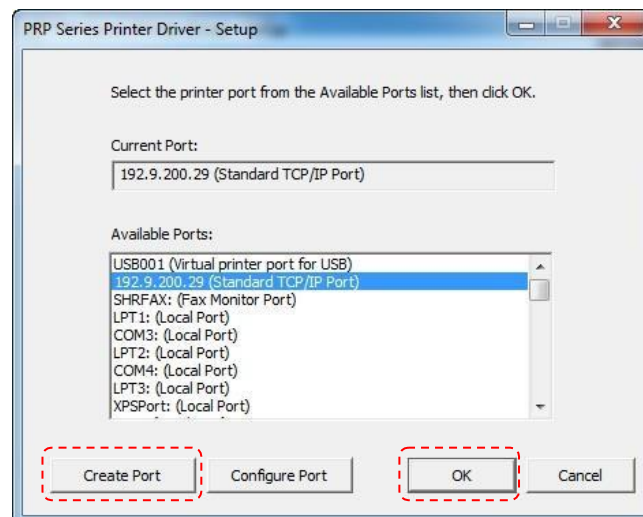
PRP Series Printer Driver - Setup

Select the printer port from the Available Ports list, then click OK.

Current Port:

192.9.200.29 (Standard TCP/IP Port)

Available Ports:

USB001 (Virtual printer port for USB)
192.9.200.29 (Standard TCP/IP Port)
SHRFAX: (Fax Monitor Port)
LPT1: (Local Port)
COM3: (Local Port)
LPT2: (Local Port)
COM4: (Local Port)
LPT3: (Local Port)
XPSPort: (Local Port)

Create Port
Configure Port
OK
Cancel